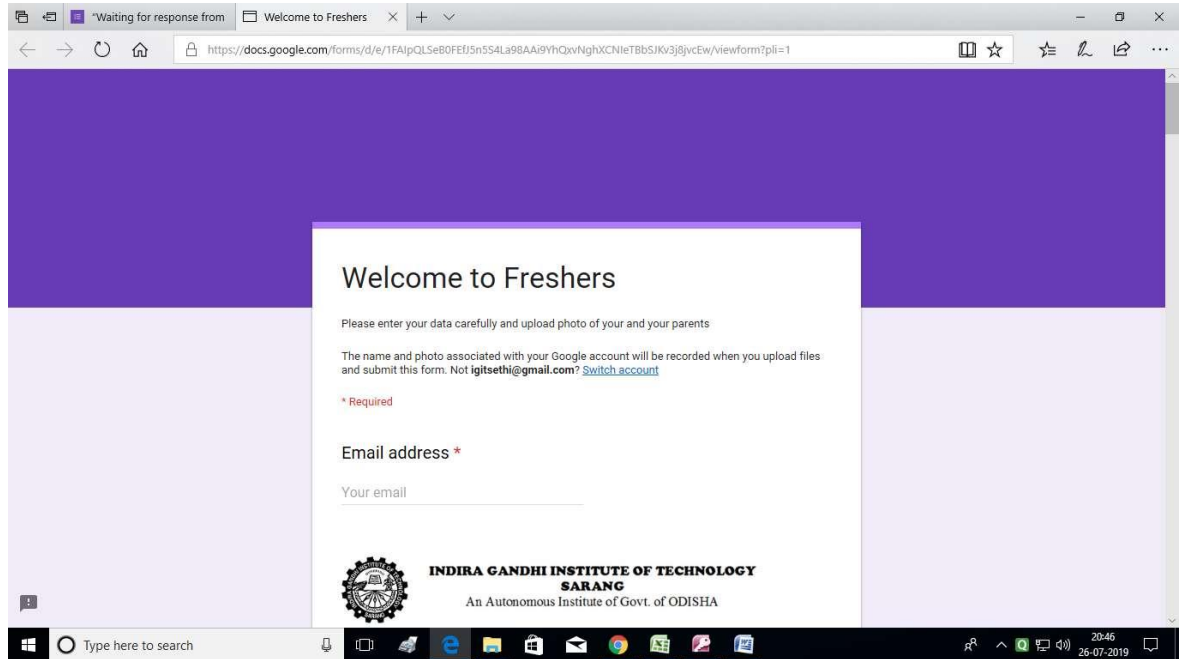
"Waiting for response from
Welcome to Freshers
https://docs.google.com/forms/d/e/1FAIpQLSeB0FEfJ5n5S4La98AAi9YhQxvNghXCNIeTBbSJKv3j8jvcEw/viewform?pli=1

Welcome to Freshers

Please enter your data carefully and upload photo of your and your parents

The name and photo associated with your Google account will be recorded when you upload files and submit this form. Not **igitsethi@gmail.com**? Switch account

* Required

Email address *

Your email

INDIRA GANDHI INSTITUTE OF TECHNOLOGY
SARANG
An Autonomous Institute of Govt. of ODISHA

Type here to search

20:46
26-07-2019